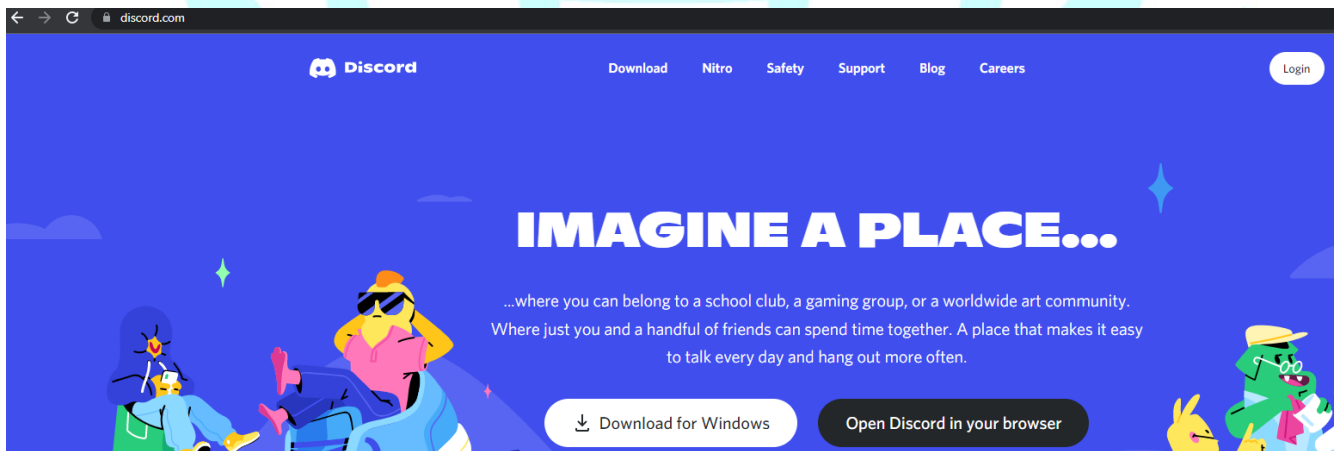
discord.com

Discord

Download Nitro Safety Support Blog Careers

Login

IMAGINE A PLACE...

...where you can belong to a school club, a gaming group, or a worldwide art community. Where just you and a handful of friends can spend time together. A place that makes it easy to talk every day and hang out more often.

Download for Windows

Open Discord in your browser